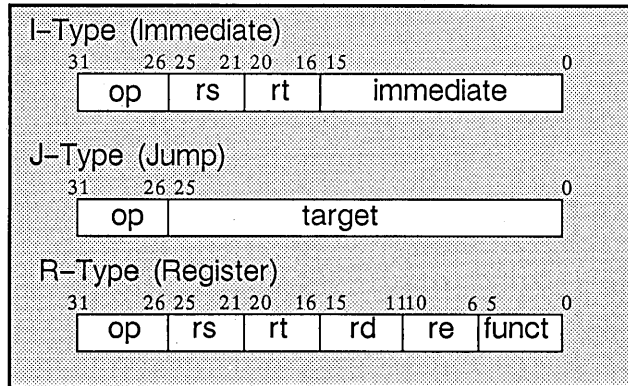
I–Type (Immediate)

| 31 26 | 25 21 | 20 16 | 15 0 |
|---|---|---|---|
| op | rs | rt | immediate |

J–Type (Jump)

| 31 26 | 25 0 |
|---|---|
| op | target |

R–Type (Register)

| 31 26 | 25 21 | 20 16 | 15 11 | 10 6 | 5 0 |
|---|---|---|---|---|---|
| op | rs | rt | rd | re | funct |